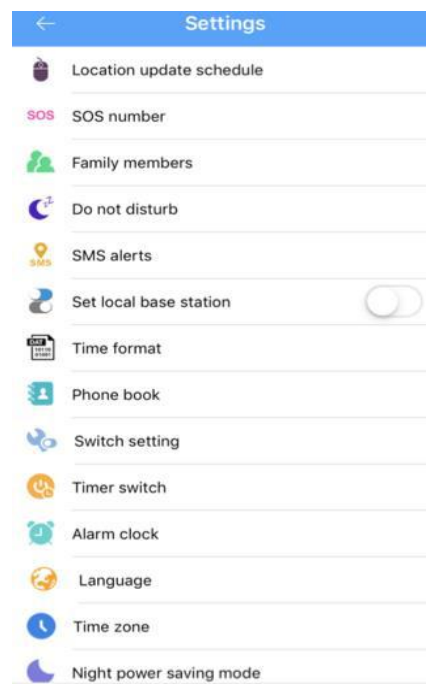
Settings

Location update schedule

SOS SOS number

Family members

Do not disturb

SMS SMS alerts

Set local base station

Time format

Phone book

Switch setting

Timer switch

Alarm clock

Language

Time zone

Night power saving mode